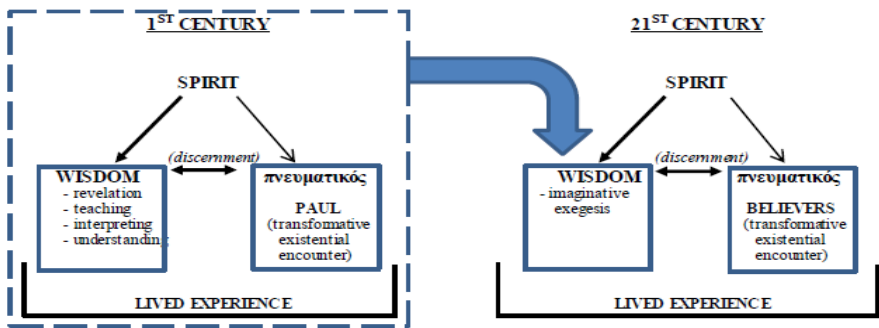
1$^{ST}$ CENTURY

SPIRIT

(discernment)

WISDOM
- revelation
- teaching
- interpreting
- understanding

πνευματικός

PAUL
(transformative existential encounter)

LIVED EXPERIENCE

21$^{ST}$ CENTURY

SPIRIT

(discernment)

WISDOM
- imaginative exegesis

πνευματικός

BELIEVERS
(transformative existential encounter)

LIVED EXPERIENCE